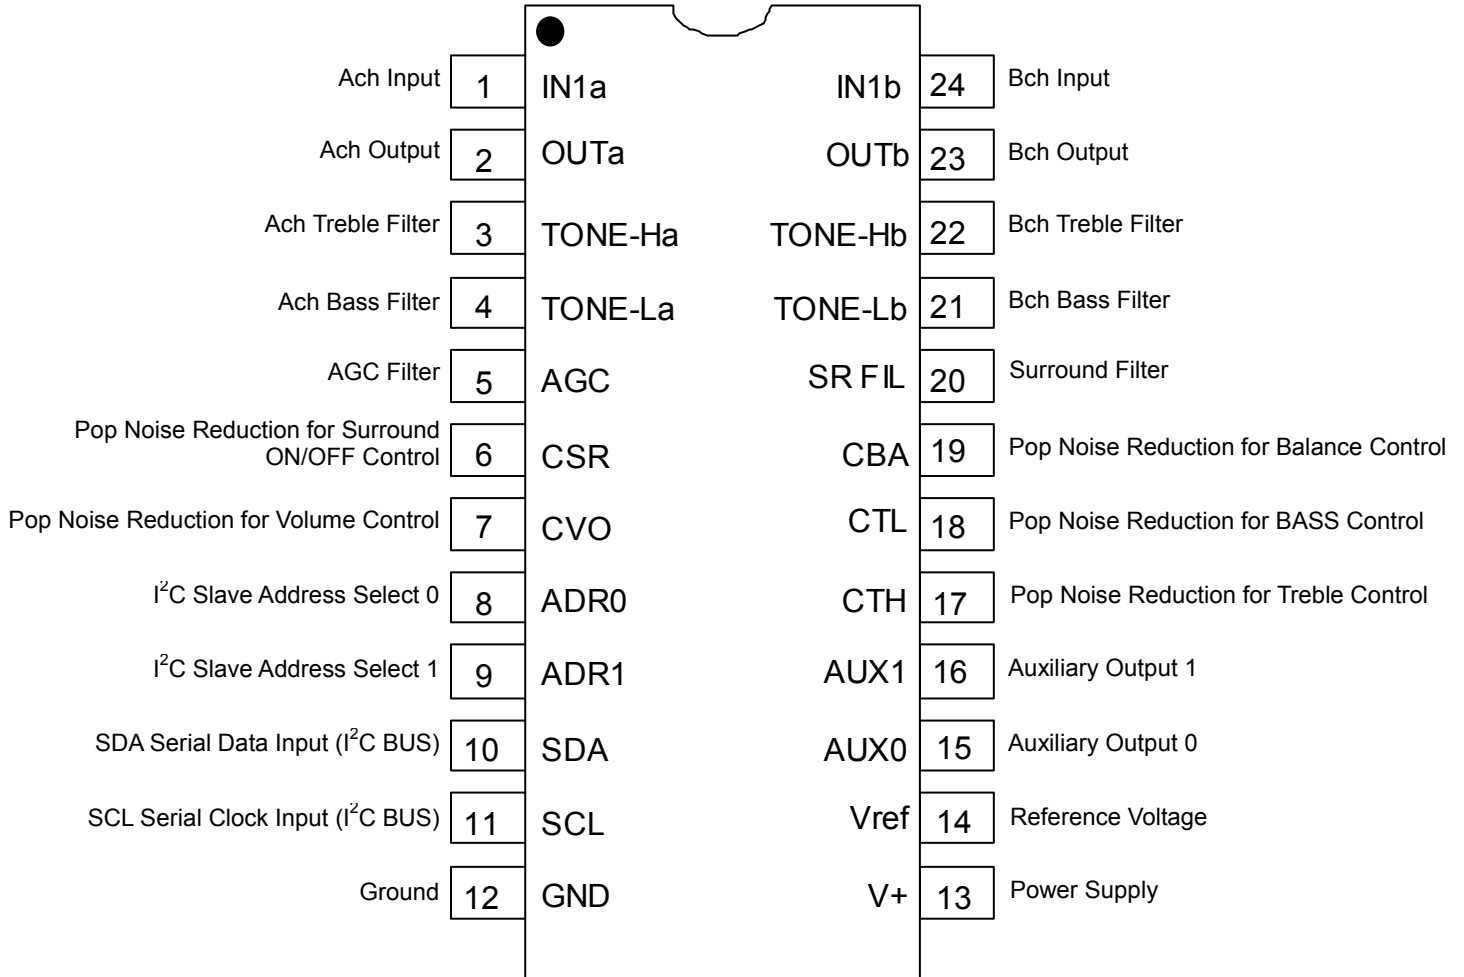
Ach Input 1 IN1a
Ach Output 2 OUTa
Ach Treble Filter 3 TONE-Ha
Ach Bass Filter 4 TONE-La
AGC Filter 5 AGC
Pop Noise Reduction for Surround ON/OFF Control 6 CSR
Pop Noise Reduction for Volume Control 7 CVO
$I^2C$ Slave Address Select 0 8 ADR0
$I^2C$ Slave Address Select 1 9 ADR1
SDA Serial Data Input ($I^2C$ BUS) 10 SDA
SCL Serial Clock Input ($I^2C$ BUS) 11 SCL
Ground 12 GND

IN1b 24 Bch Input
OUTb 23 Bch Output
TONE-Hb 22 Bch Treble Filter
TONE-Lb 21 Bch Bass Filter
SR FIL 20 Surround Filter
CBA 19 Pop Noise Reduction for Balance Control
CTL 18 Pop Noise Reduction for BASS Control
CTH 17 Pop Noise Reduction for Treble Control
AUX1 16 Auxiliary Output 1
AUX0 15 Auxiliary Output 0
Vref 14 Reference Voltage
V+ 13 Power Supply